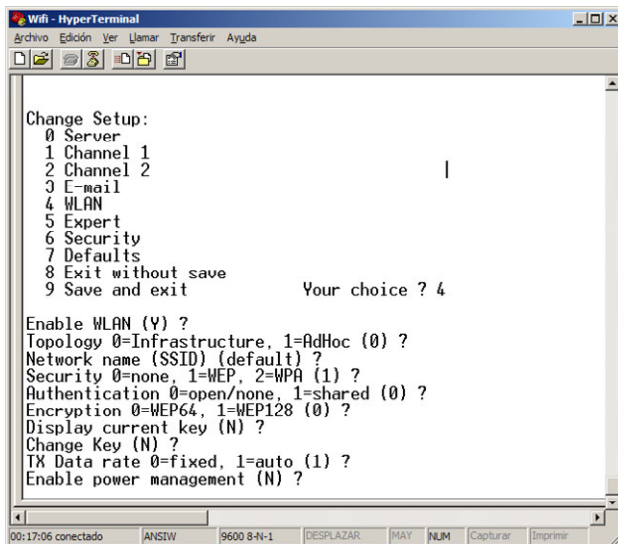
Wifi - HyperTerminal

Archivo Edición Ver Llamar Transferir Ayuda

Change Setup:
0 Server
1 Channel 1
2 Channel 2
3 E-mail
4 WLAN
5 Expert
6 Security
7 Defaults
8 Exit without save
9 Save and exit Your choice ? 4

Enable WLAN (Y) ?
Topology 0=Infrastructure, 1=AdHoc (0) ?
Network name (SSID) (default) ?
Security 0=none, 1=WEP, 2=WPA (1) ?
Authentication 0=open/none, 1=shared (0) ?
Encryption 0=WEP64, 1=WEP128 (0) ?
Display current key (N) ?
Change Key (N) ?
TX Data rate 0=fixed, 1=auto (1) ?
Enable power management (N) ?

00:17:06 conectado ANSIW 9600 8-N-1 DESPLAZAR MAY NUM Capturar Imprimir